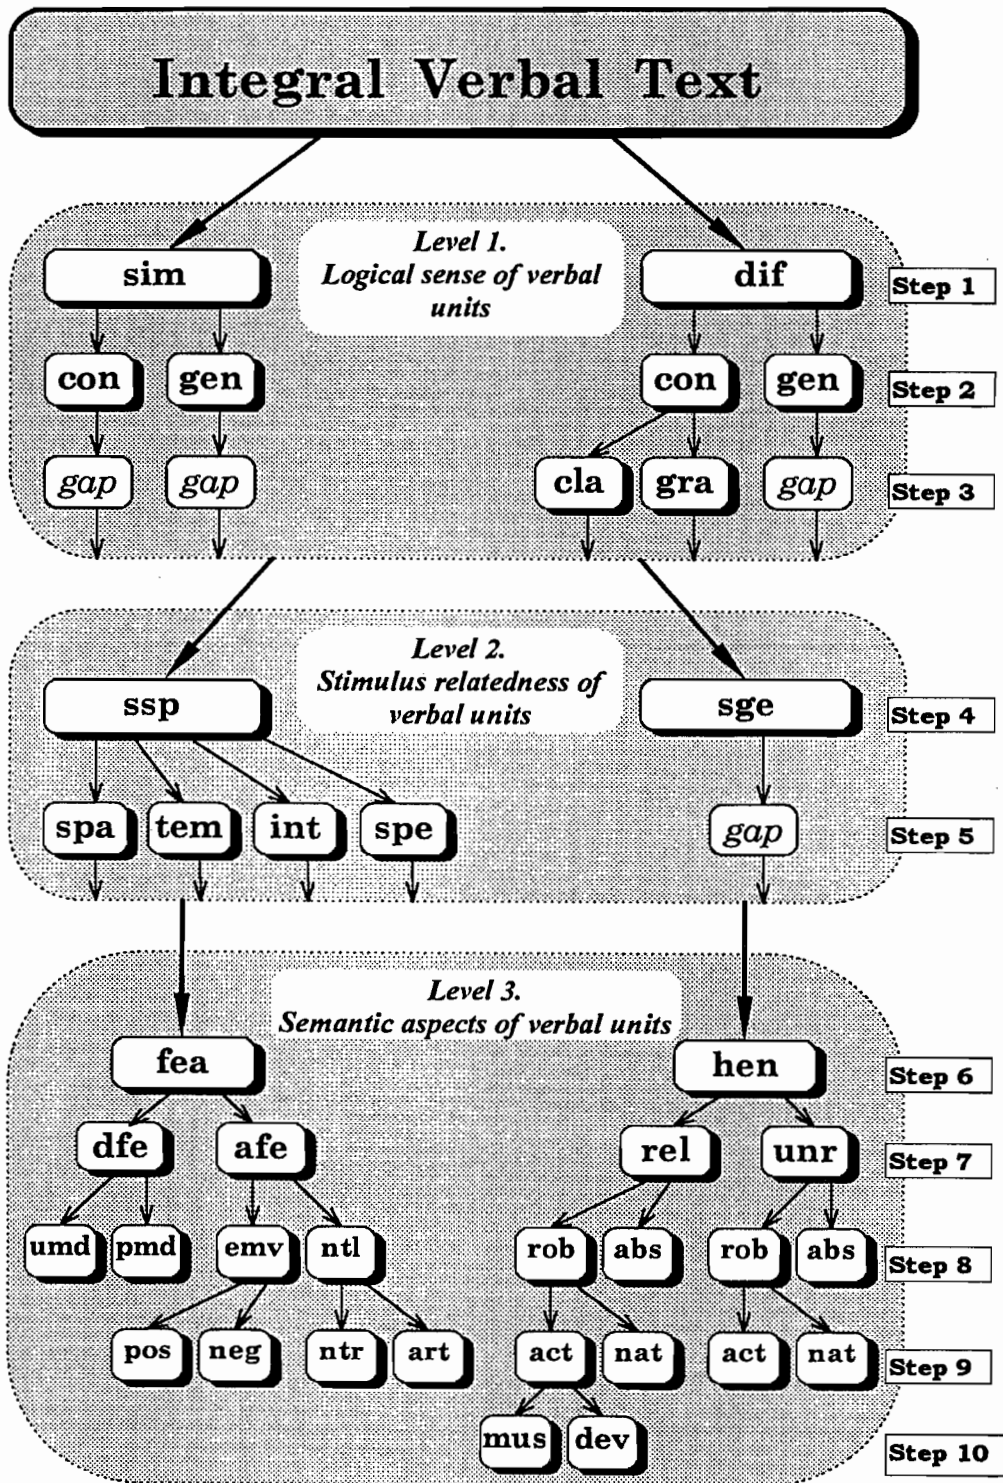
Integral Verbal Text

Level 1.
Logical sense of verbal units

sim
dif
Step 1

con
gen
con
gen
Step 2

gap
gap
cla
gra
gap
Step 3

Level 2.
Stimulus relatedness of verbal units

ssp
sge
Step 4

spa
tem
int
spe
gap
Step 5

Level 3.
Semantic aspects of verbal units

fea
hen
Step 6

dfe
afe
rel
unr
Step 7

umd
pmd
emv
ntl
rob
abs
rob
abs
Step 8

pos
neg
ntr
art
act
nat
act
nat
Step 9

mus
dev
Step 10